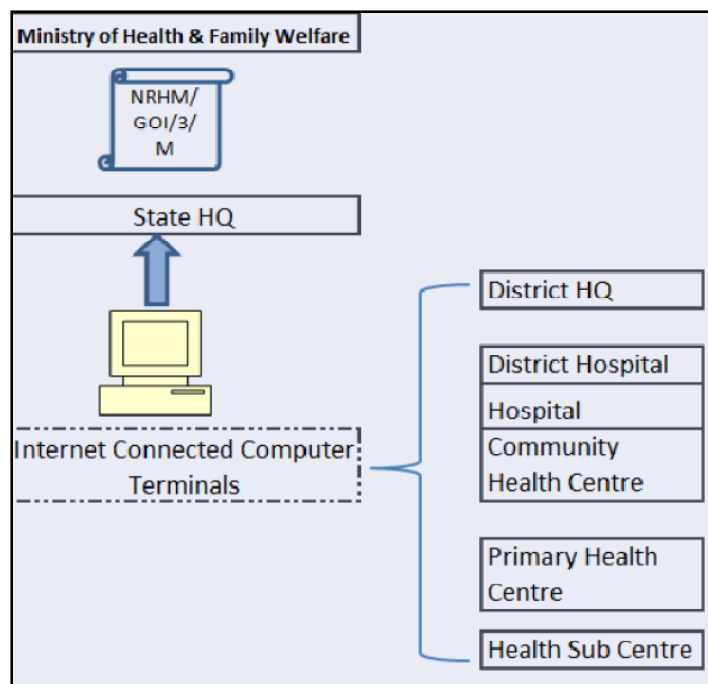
Ministry of Health & Family Welfare

NRHM/
GOI/3/
M

State HQ

Internet Connected Computer Terminals

District HQ

District Hospital

Hospital

Community Health Centre

Primary Health Centre

Health Sub Centre